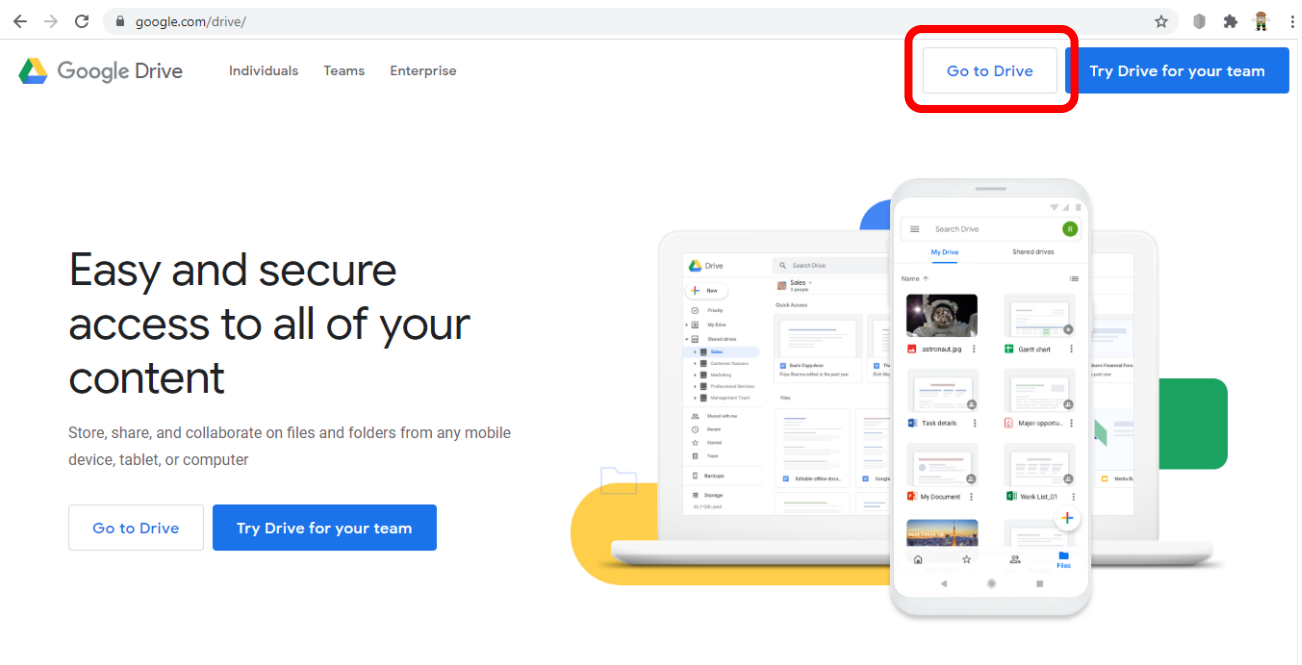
google.com/drive/

Google Drive Individuals Teams Enterprise

Go to Drive

Try Drive for your team

Easy and secure access to all of your content

Store, share, and collaborate on files and folders from any mobile device, tablet, or computer

Go to Drive

Try Drive for your team

Drive

Search Drive

New

Priority

My Drive

Shared drives

Sales

Customer Success

Marketing

Professional Services

Management Team

Shared with me

Recent

Starred

Trash

Backups

Storage

Sales

Quick Access

Files

Search Drive

My Drive

Shared drives

Name

astronaut.jpg

Gantt chart

Task details

Major opportu...

My Document

Work List_01

Files